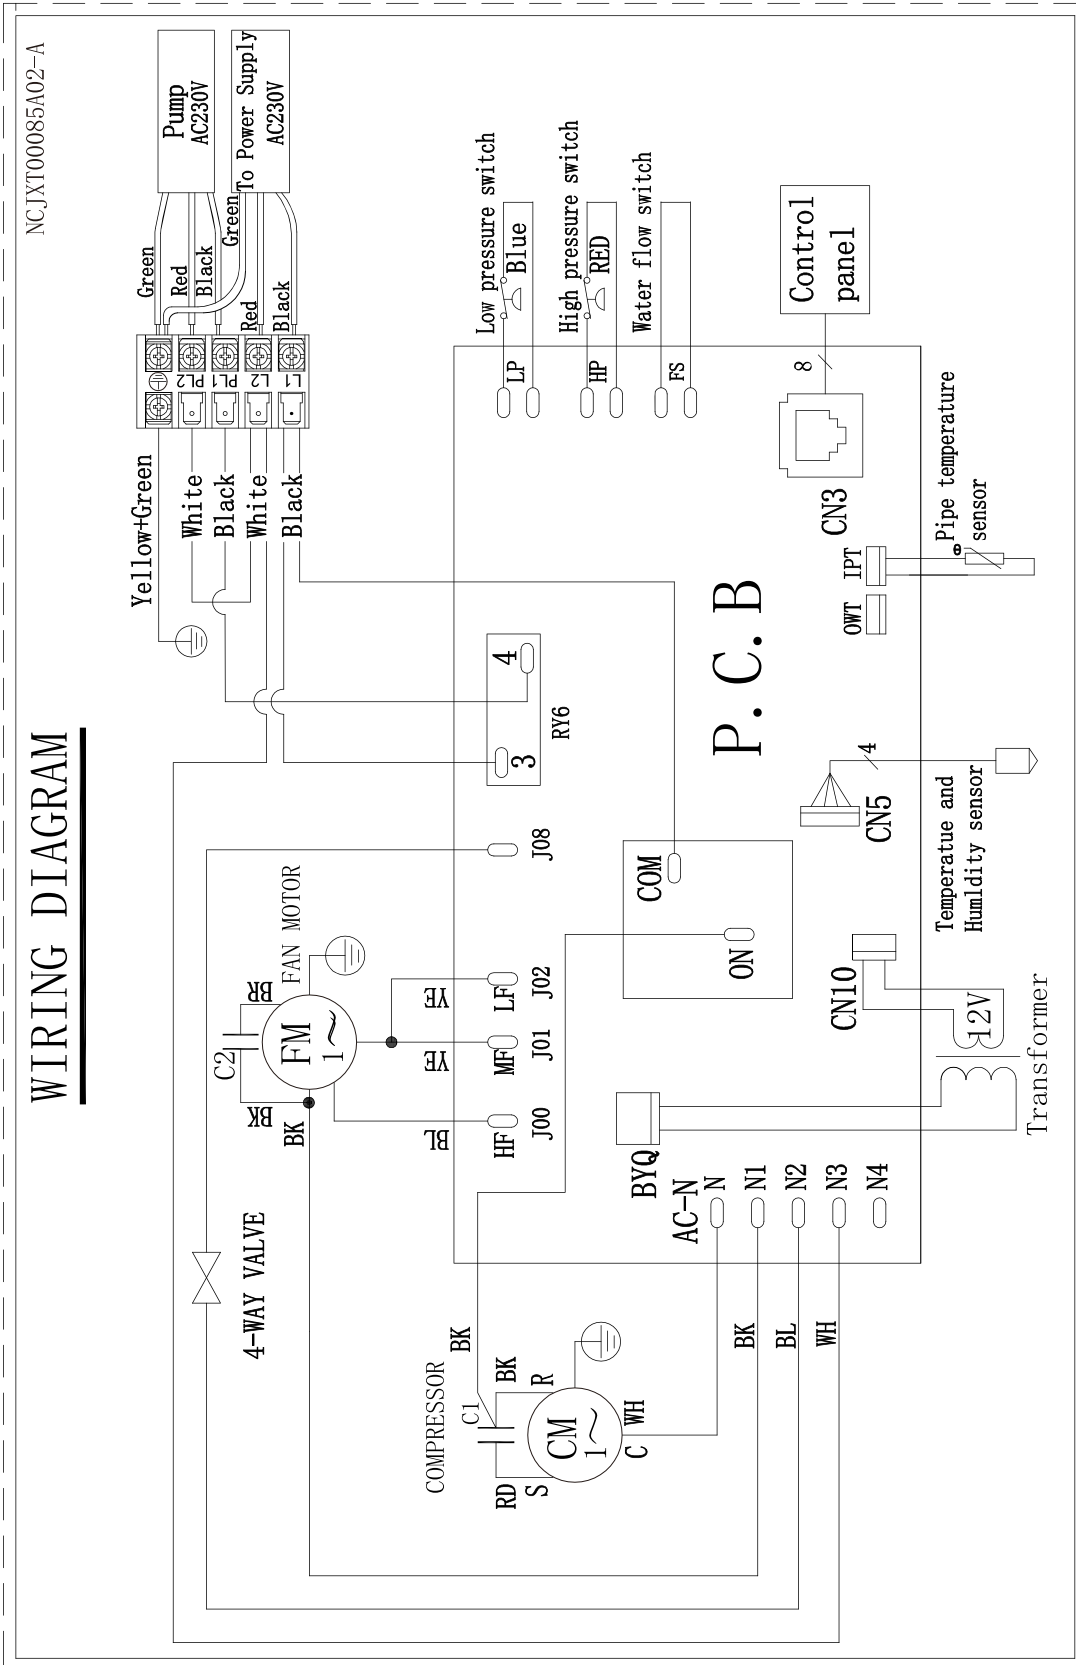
WIRING DIAGRAM

NCJXT00085A02-A

Pump
AC230V

To Power Supply
AC230V

Green
Red
Black
Green
Red
Black

PL2
PL1
L2
L1

Yellow+Green
White
Black
White
Black

Low pressure switch
Blue
LP

High pressure switch
RED
HP

Water flow switch
FS

Control panel

8

CN3

Pipe temperature sensor

IPT
OWT

P.C.B

4
3
RY6

4

CN5

Temperatue and Humldity sensor

J08

COM

ON

FAN MOTOR

BR
C2
FM
$1\sim$
BK
BK

YE
LF
J02
YE
MF
J01
BL
HF
J00

CN10

12V

Transformer

BYQ

AC-N
N
N1
N2
N3
N4

4-WAY VALVE

COMPRESSOR
BK
BK
R
C1
CM
$1\sim$
WH
RD
S
C

BK
BL
WH